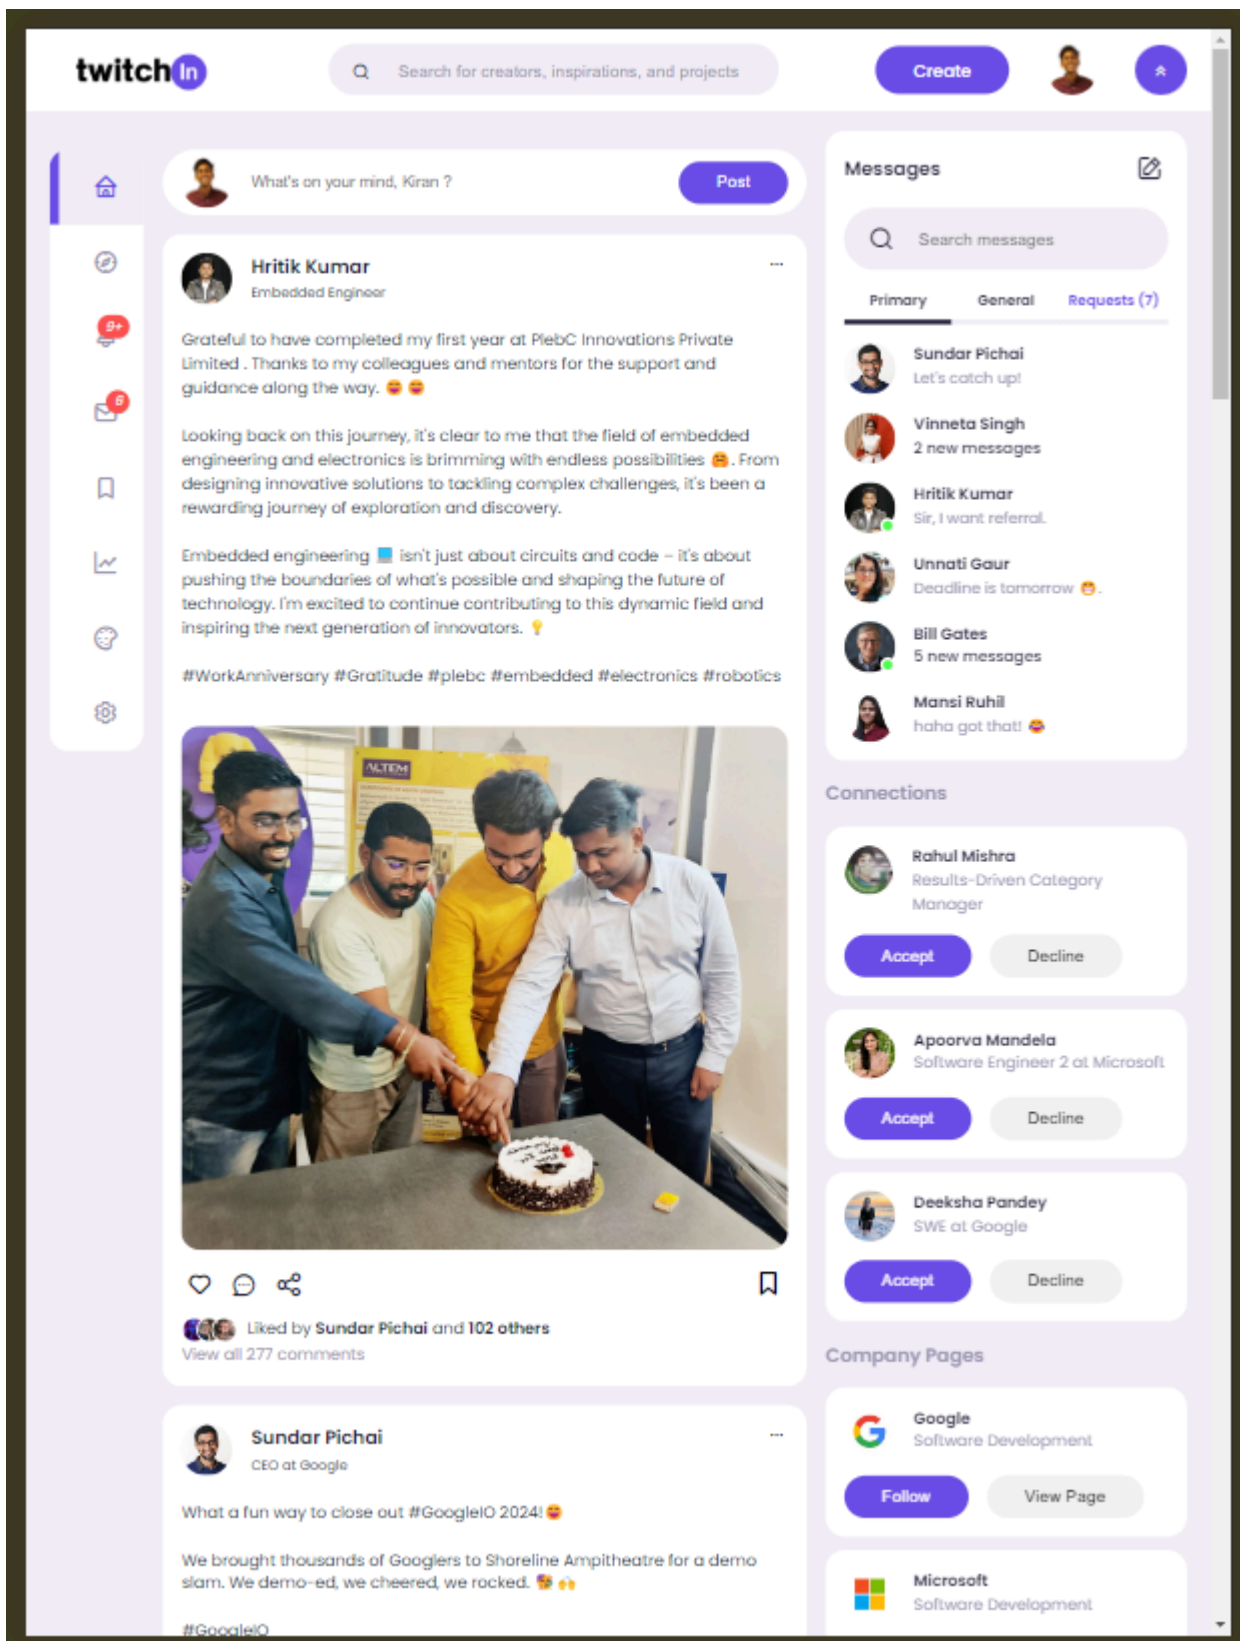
twitchIn

Search for creators, inspirations, and projects

Create

What's on your mind, Kiran ?

Post

9+

6

Hritik Kumar
Embedded Engineer

...

Grateful to have completed my first year at PlebC Innovations Private Limited . Thanks to my colleagues and mentors for the support and guidance along the way. 😄 😄

Looking back on this journey, it's clear to me that the field of embedded engineering and electronics is brimming with endless possibilities 🤗. From designing innovative solutions to tackling complex challenges, it's been a rewarding journey of exploration and discovery.

Embedded engineering 💻 isn't just about circuits and code – it's about pushing the boundaries of what's possible and shaping the future of technology. I'm excited to continue contributing to this dynamic field and inspiring the next generation of innovators. 💡

#WorkAnniversary #Gratitude #plebc #embedded #electronics #robotics

ALTEM

Liked by Sundar Pichai and 102 others
View all 277 comments

Sundar Pichai
CEO at Google

...

What a fun way to close out #GoogleIO 2024! 😄

We brought thousands of Googlers to Shoreline Ampitheatre for a demo slam. We demo-ed, we cheered, we rocked. 🎭 🙌

#GoogleIO

Messages

Search messages

Primary General Requests (7)

Sundar Pichai
Let's catch up!

Vinneta Singh
2 new messages

Hritik Kumar
Sir, I want referral.

Unnati Gaur
Deadline is tomorrow 😁.

Bill Gates
5 new messages

Mansi Ruhil
haha got that! 😂

Connections

Rahul Mishra
Results-Driven Category Manager

Accept Decline

Apoorva Mandela
Software Engineer 2 at Microsoft

Accept Decline

Deeksha Pandey
SWE at Google

Accept Decline

Company Pages

Google
Software Development

Follow View Page

Microsoft
Software Development